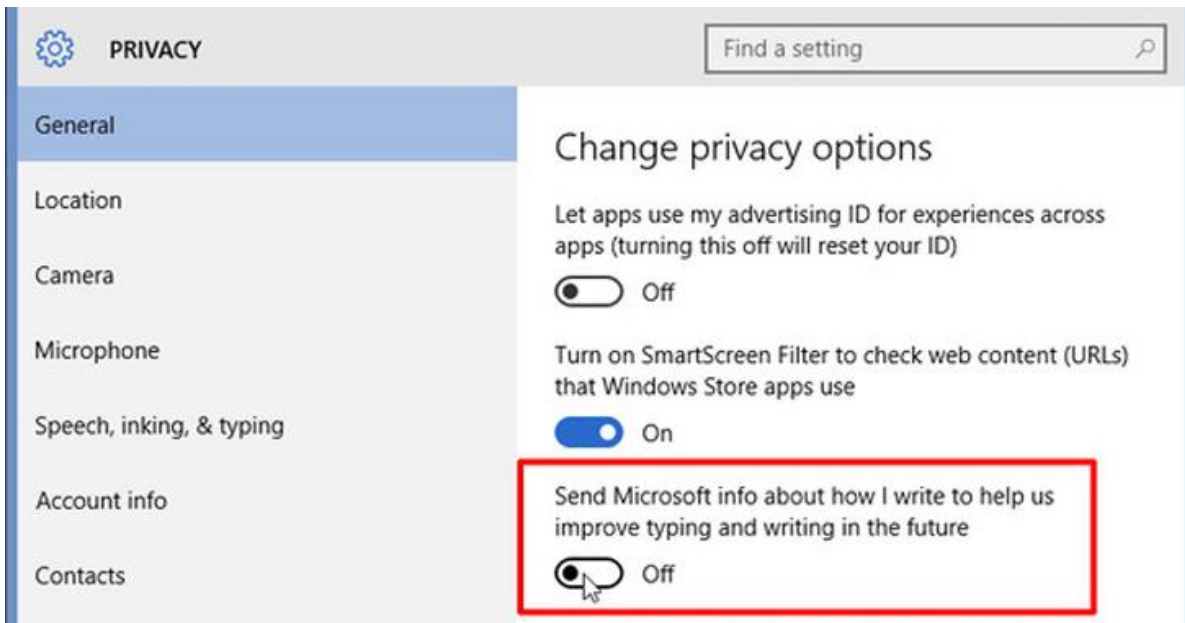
PRIVACY

Find a setting

General

Location

Camera

Microphone

Speech, inking, & typing

Account info

Contacts

Change privacy options

Let apps use my advertising ID for experiences across apps (turning this off will reset your ID)

Off

Turn on SmartScreen Filter to check web content (URLs) that Windows Store apps use

On

Send Microsoft info about how I write to help us improve typing and writing in the future

Off